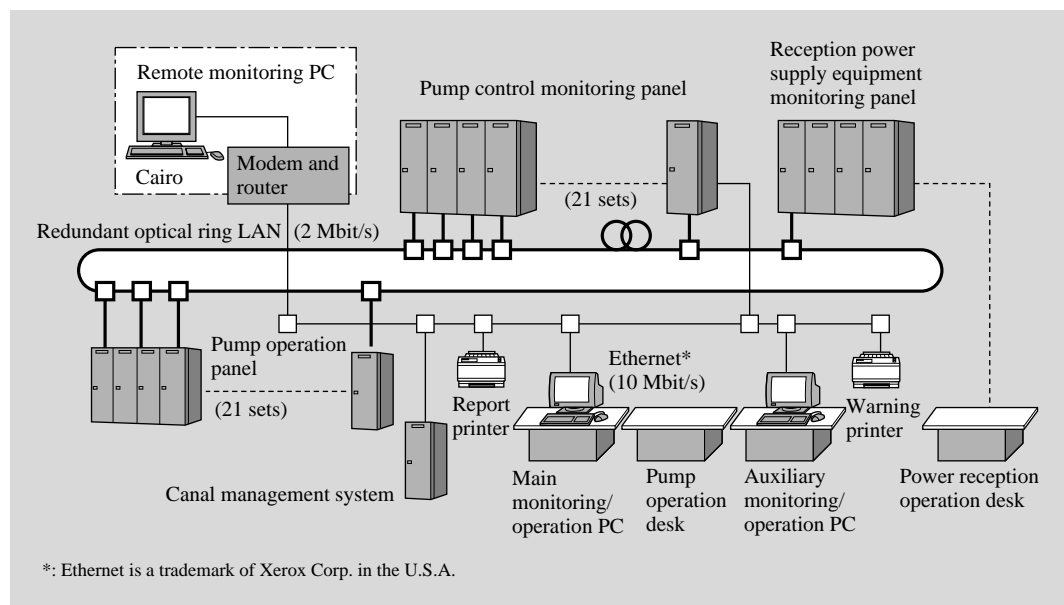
Remote monitoring PC

Cairo

Modem and router

Pump control monitoring panel

Reception power supply equipment monitoring panel

(21 sets)

Redundant optical ring LAN (2 Mbit/s)

Pump operation panel

(21 sets)

Canal management system

Report printer

Ethernet* (10 Mbit/s)

Warning printer

Main monitoring/ operation PC

Pump operation desk

Auxiliary monitoring/ operation PC

Power reception operation desk

*: Ethernet is a trademark of Xerox Corp. in the U.S.A.